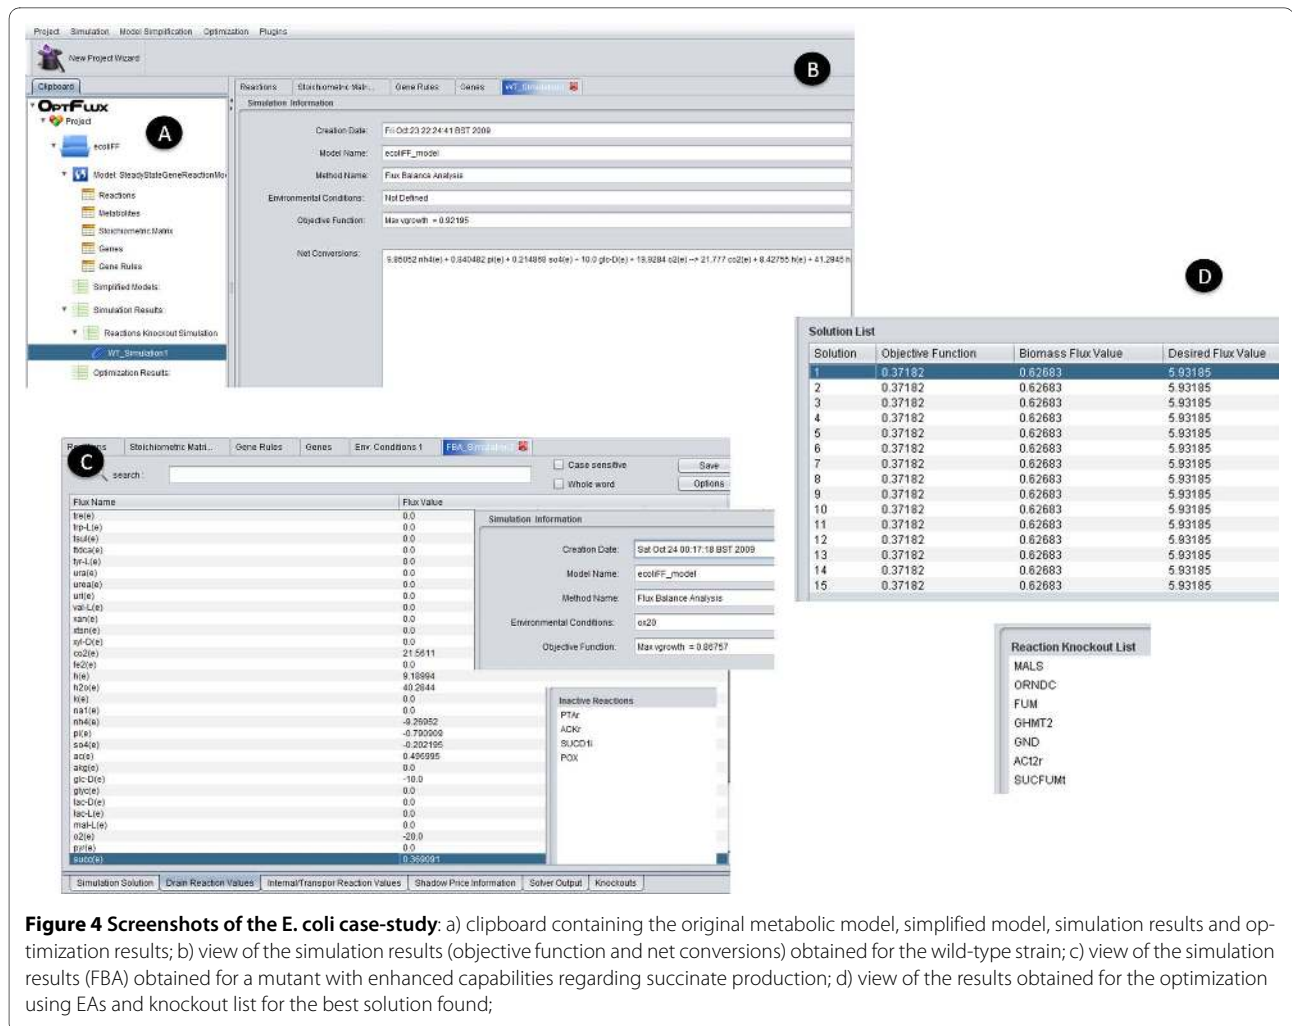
Project Simulation Model Simplification Optimization Plugins

New Project Wizard

Clipboard

OptFlux

Project

ecoliFF

Model: SteadyStateGeneReactionMo

Reactions

Metabolites

Stoichiometric Matrix

Genes

Gene Rules

Simplified Models

Simulation Results

Reactions Knockout Simulation

WT_Simulation1

Optimization Results

A

B

Reactions | Stoichiometric Matr... | Gene Rules | Genes | WT_Simulation1

Simulation Information

Creation Date: Fri Oct 23 22:24:41 BST 2009

Model Name: ecoliFF_model

Method Name: Flux Balance Analysis

Environmental Conditions: Not Defined

Objective Function: Max vgrowth = 0.92195

Net Conversions: 9.85052 nh4(e) + 0.840482 pi(e) + 0.214859 so4(e) + 10.0 glc-D(e) + 19.9284 o2(e) --> 21.777 co2(e) + 8.42755 h(e) + 41.2945 h

D

Solution List

| Solution | Objective Function | Biomass Flux Value | Desired Flux Value |
|---|---|---|---|
| 1 | 0.37182 | 0.62683 | 5.93185 |
| 2 | 0.37182 | 0.62683 | 5.93185 |
| 3 | 0.37182 | 0.62683 | 5.93185 |
| 4 | 0.37182 | 0.62683 | 5.93185 |
| 5 | 0.37182 | 0.62683 | 5.93185 |
| 6 | 0.37182 | 0.62683 | 5.93185 |
| 7 | 0.37182 | 0.62683 | 5.93185 |
| 8 | 0.37182 | 0.62683 | 5.93185 |
| 9 | 0.37182 | 0.62683 | 5.93185 |
| 10 | 0.37182 | 0.62683 | 5.93185 |
| 11 | 0.37182 | 0.62683 | 5.93185 |
| 12 | 0.37182 | 0.62683 | 5.93185 |
| 13 | 0.37182 | 0.62683 | 5.93185 |
| 14 | 0.37182 | 0.62683 | 5.93185 |
| 15 | 0.37182 | 0.62683 | 5.93185 |

Reaction Knockout List

MALS
ORNDC
FUM
GHMT2
GND
AC12r
SUCFUMt

C

Reactions | Stoichiometric Matri... | Gene Rules | Genes | Env. Conditions 1 | FBA_Simulation

search:

Case sensitive

Whole word

Save

Options

| Flux Name | Flux Value |
|---|---|
| tre(e) | 0.0 |
| trp-L(e) | 0.0 |
| tsul(e) | 0.0 |
| ttdca(e) | 0.0 |
| tyr-L(e) | 0.0 |
| ura(e) | 0.0 |
| urea(e) | 0.0 |
| uri(e) | 0.0 |
| val-L(e) | 0.0 |
| xan(e) | 0.0 |
| xtsn(e) | 0.0 |
| xyl-D(e) | 0.0 |
| co2(e) | 21.5611 |
| fe2(e) | 0.0 |
| h(e) | 9.18994 |
| h2o(e) | 40.2844 |
| k(e) | 0.0 |
| na1(e) | 0.0 |
| nh4(e) | -9.26952 |
| pi(e) | -0.790900 |
| so4(e) | -0.202195 |
| ac(e) | 0.496995 |
| akg(e) | 0.0 |
| glc-D(e) | -10.0 |
| glyc(e) | 0.0 |
| lac-D(e) | 0.0 |
| lac-L(e) | 0.0 |
| mal-L(e) | 0.0 |
| o2(e) | -20.0 |
| pyr(e) | 0.0 |
| succ(e) | 0.369091 |

Simulation Information

Creation Date: Sat Oct 24 00:17:18 BST 2009

Model Name: ecoliFF_model

Method Name: Flux Balance Analysis

Environmental Conditions: ox20

Objective Function: Max vgrowth = 0.86757

Inactive Reactions

PTAr
ACKr
SUCD1i
POX

Simulation Solution | Drain Reaction Values | Internal/Transpor Reaction Values | Shadow Price Information | Solver Output | Knockouts

Figure 4 Screenshots of the E. coli case-study: a) clipboard containing the original metabolic model, simplified model, simulation results and optimization results; b) view of the simulation results (objective function and net conversions) obtained for the wild-type strain; c) view of the simulation results (FBA) obtained for a mutant with enhanced capabilities regarding succinate production; d) view of the results obtained for the optimization using EAs and knockout list for the best solution found;